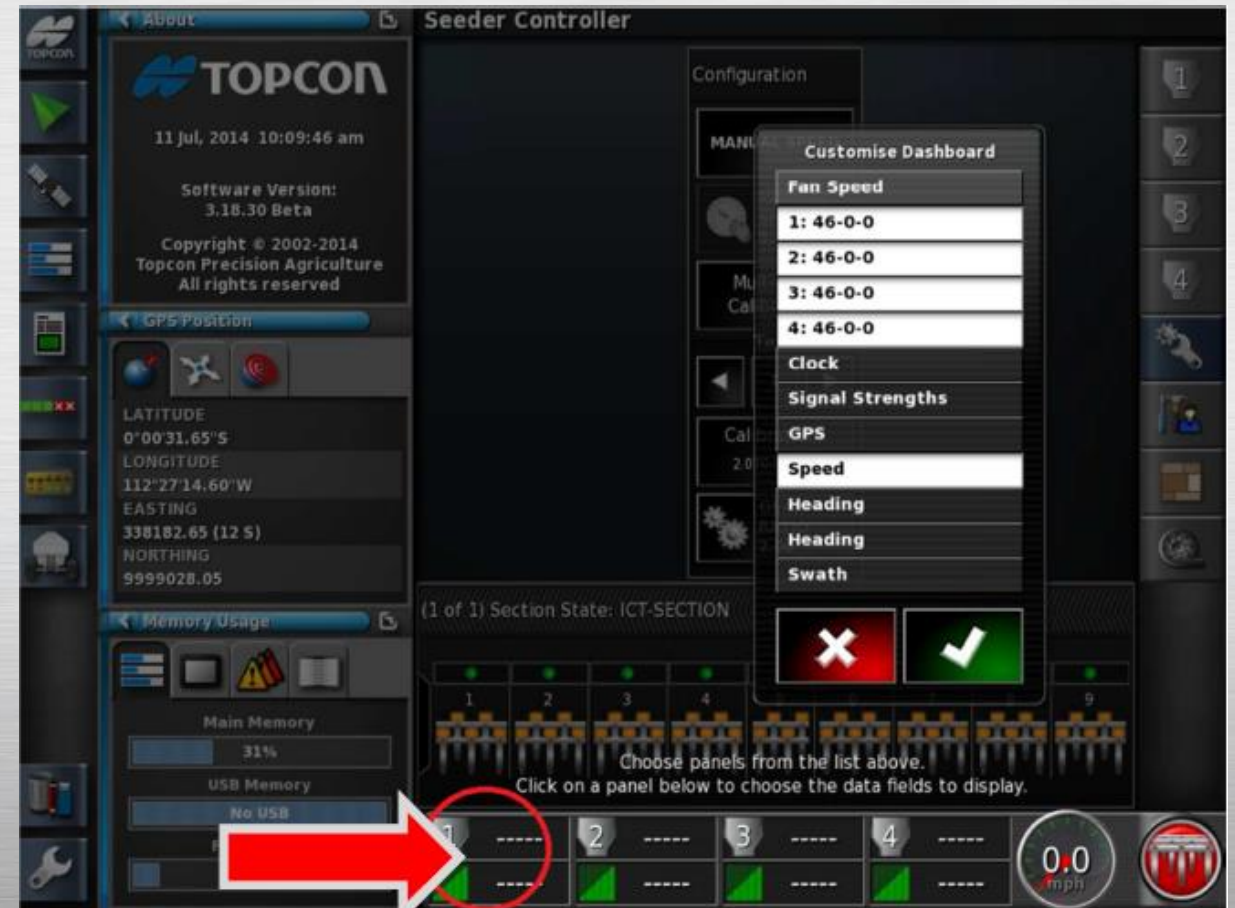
About

TOPCON

11 Jul, 2014 10:09:46 am

Software Version:
3.18.30 Beta

Copyright © 2002-2014
Topcon Precision Agriculture
All rights reserved

GPS Position

LATITUDE
0°00'31.65"S
LONGITUDE
112°27'14.60"W
EASTING
338182.65 (12 S)
NORTHING
9999028.05

Memory Usage

Main Memory
31%
USB Memory
No USB

Seeder Controller

Configuration

MANU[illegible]

Mu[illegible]
Ca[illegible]

Cal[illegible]
2.0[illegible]

Customise Dashboard

Fan Speed
1: 46-0-0
2: 46-0-0
3: 46-0-0
4: 46-0-0
Clock
Signal Strengths
GPS
Speed
Heading
Heading
Swath

(1 of 1) Section State: ICT-SECTION

1 2 3 4 9

Choose panels from the list above.
Click on a panel below to choose the data fields to display.

1 ----- -----
2 ----- -----
3 ----- -----
4 ----- -----

0.0
mph

1
2
3
4